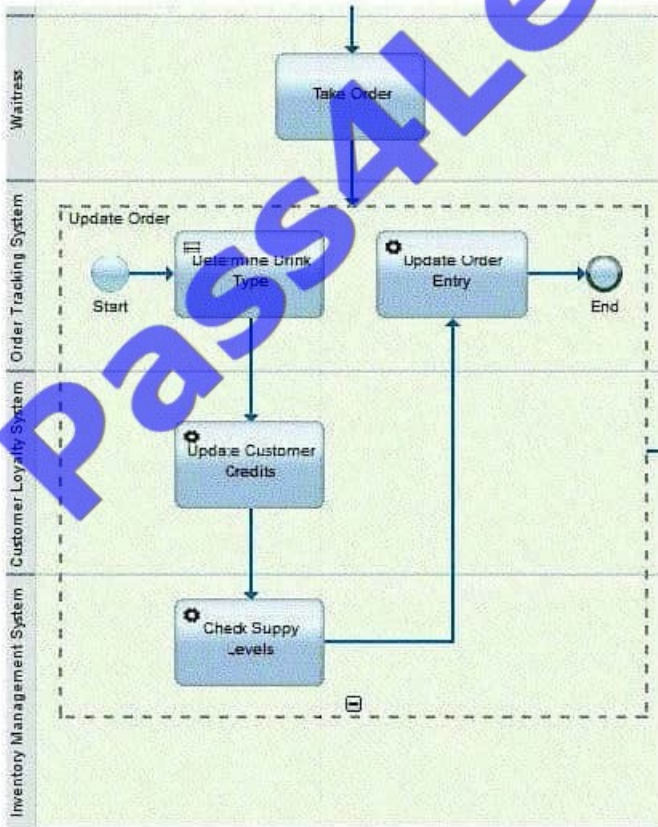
Waitress

Take Order

Order Tracking System

Update Order

Start

Determine Drink Type

Update Order Entry

End

Customer Loyalty System

Update Customer Credits

Inventory Management System

Check Suppy Levels

Pass4Le